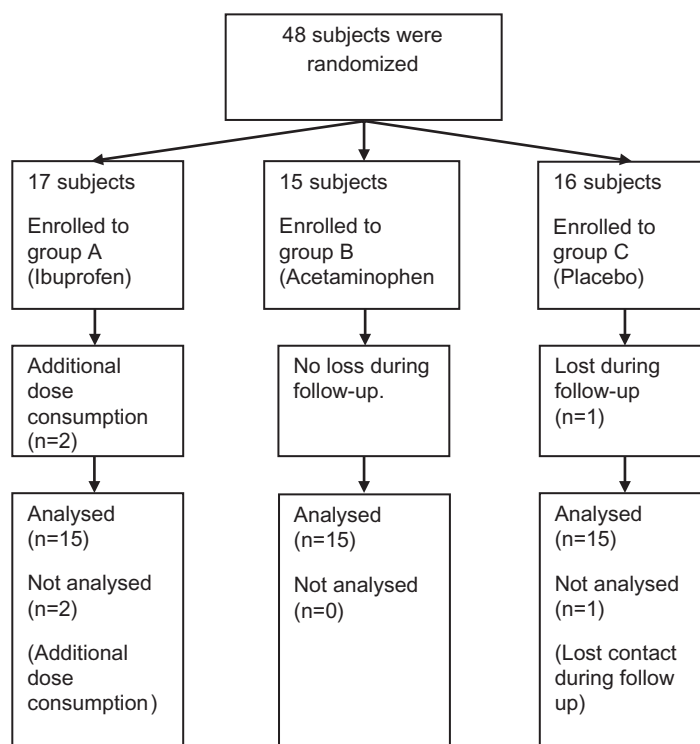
48 subjects were randomized

17 subjects

Enrolled to group A (Ibuprofen)

Additional dose consumption (n=2)

Analysed (n=15)

Not analysed (n=2)

(Additional dose consumption)

15 subjects

Enrolled to group B (Acetaminophen

No loss during follow-up.

Analysed (n=15)

Not analysed (n=0)

16 subjects

Enrolled to group C (Placebo)

Lost during follow-up (n=1)

Analysed (n=15)

Not analysed (n=1)

(Lost contact during follow up)